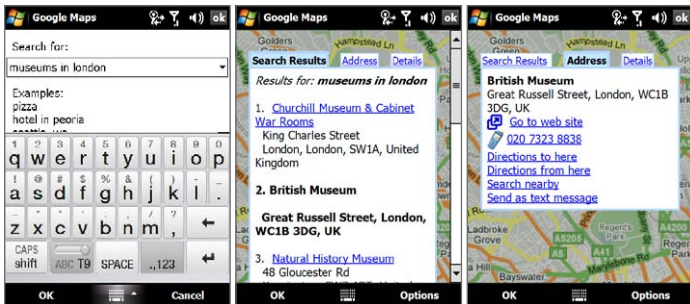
Google Maps ok

Search for:

museums in london

Examples:
pizza
hotel in peoria
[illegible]

1 q 2 w 3 e 4 r 5 t 6 y 7 u 8 i 9 o 0 p
! a @ s # d % f & g h j k l
z x c v b n m ?
CAPS shift
ABC T9
SPACE
.,123

OK
Cancel

Google Maps ok

Golders
Hampstead Ln

Search Results
Address
Details

Results for: museums in london

1. Churchill Museum & Cabinet War Rooms
King Charles Street
London, London, SW1A, United Kingdom

2. British Museum

Great Russell Street, London, WC1B 3DG, UK

3. Natural History Museum
48 Gloucester Rd

OK
Options

Google Maps ok

Golders
Hampstead Ln

Search Results
Address
Details

British Museum
Great Russell Street, London, WC1B 3DG, UK
Go to web site
020 7323 8838
Directions to here
Directions from here
Search nearby
Send as text message

Ladbroke Grove
A5205
Regent's Park
A4200
A501
Marylebone Rd
Bayswater

OK
Options